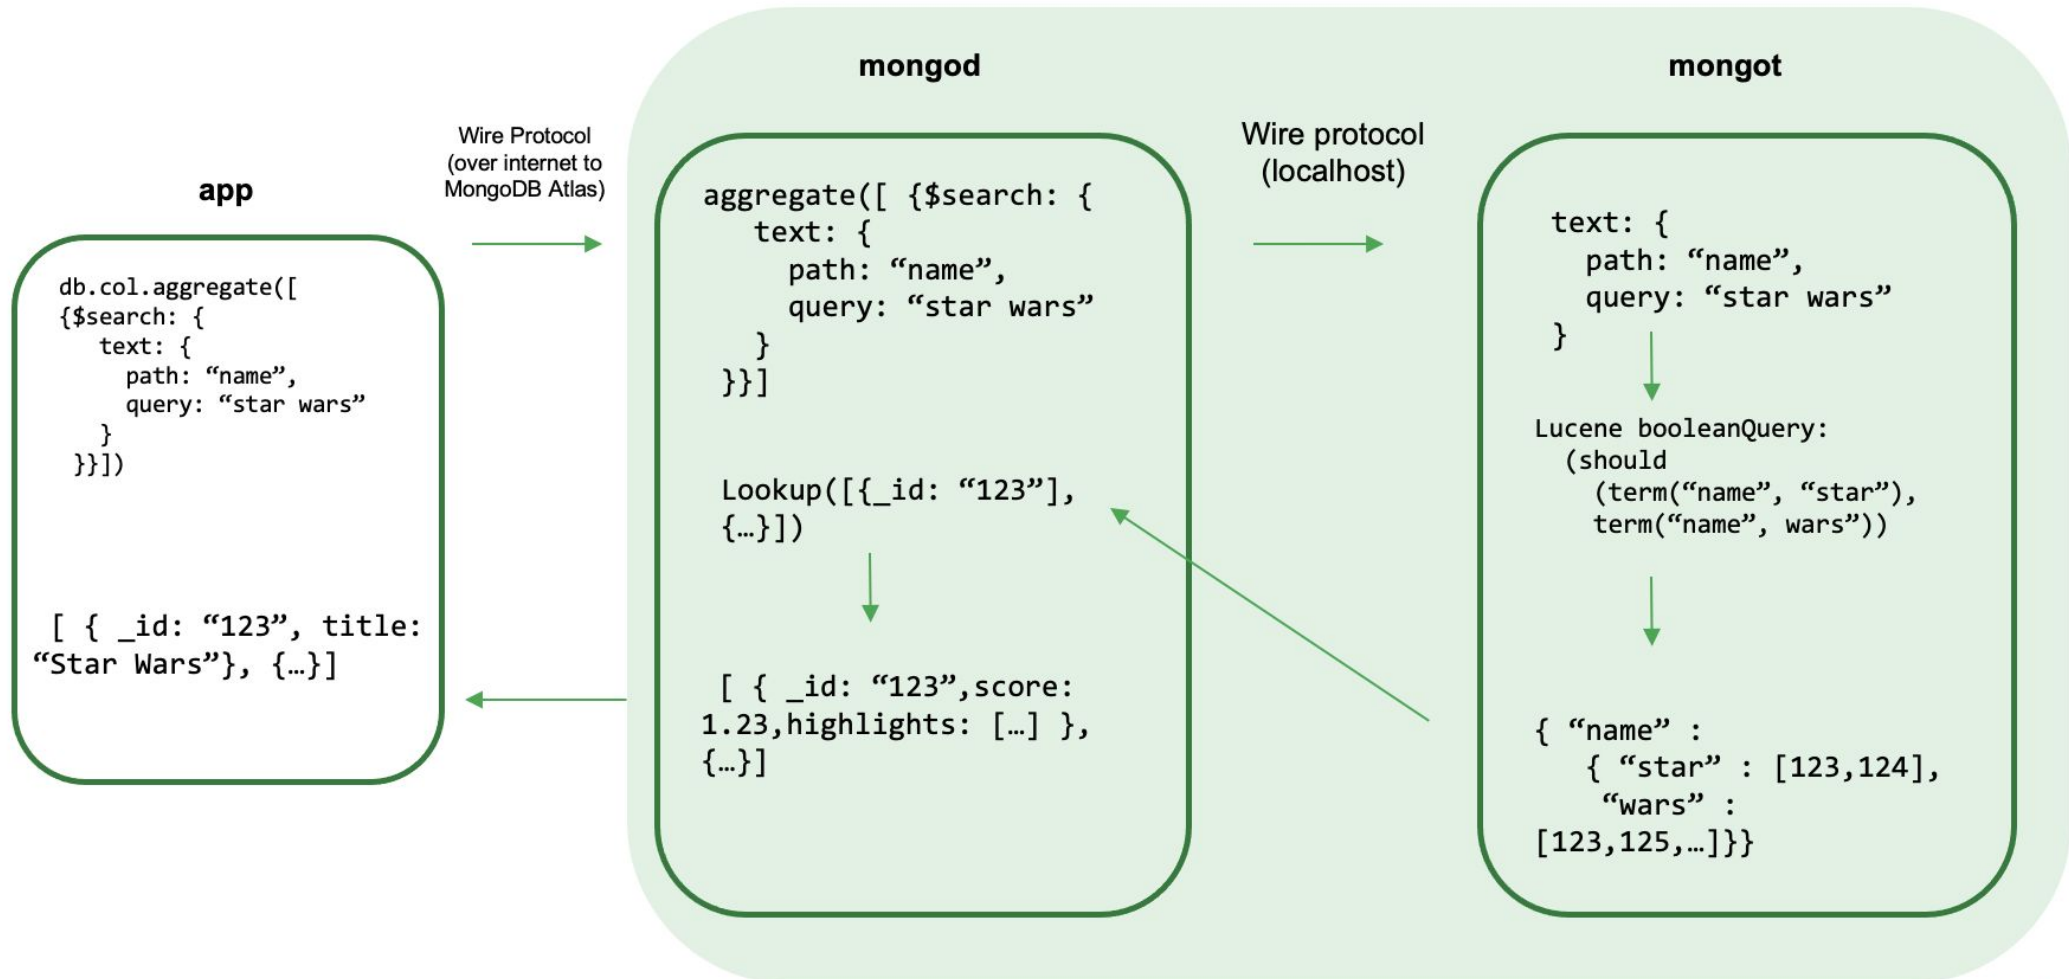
app

db.col.aggregate([
{$search: {
text: {
path: “name”,
query: “star wars”
}
}}])

[ { _id: “123”, title: “Star Wars”}, {…}]

Wire Protocol (over internet to MongoDB Atlas)

mongod

aggregate([ {$search: {
text: {
path: “name”,
query: “star wars”
}
}}]

Lookup([{_id: “123”], {…}])

[ { _id: “123”,score: 1.23,highlights: […] }, {…}]

Wire protocol (localhost)

mongot

text: {
path: “name”,
query: “star wars”
}

Lucene booleanQuery:
(should
(term(“name”, “star”),
term(“name”, wars”))

{ “name” :
{ “star” : [123,124],
“wars” :
[123,125,…]}}